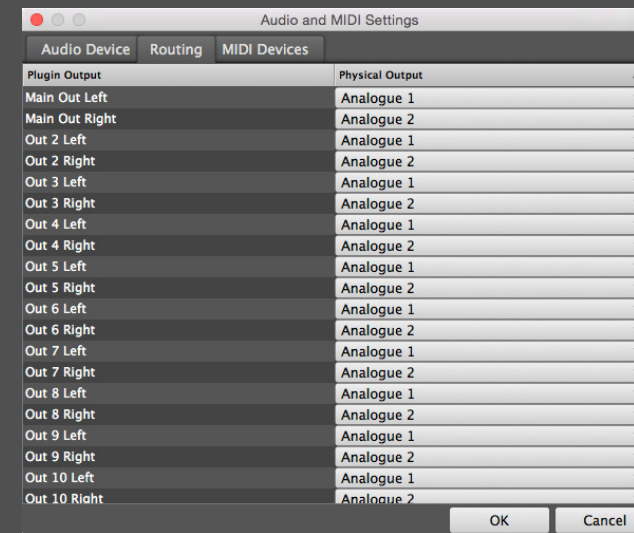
Audio and MIDI Settings

Audio Device | Routing | MIDI Devices

| Plugin Output | Physical Output |
|---|---|
| Main Out Left | Analogue 1 |
| Main Out Right | Analogue 2 |
| Out 2 Left | Analogue 1 |
| Out 2 Right | Analogue 2 |
| Out 3 Left | Analogue 1 |
| Out 3 Right | Analogue 2 |
| Out 4 Left | Analogue 1 |
| Out 4 Right | Analogue 2 |
| Out 5 Left | Analogue 1 |
| Out 5 Right | Analogue 2 |
| Out 6 Left | Analogue 1 |
| Out 6 Right | Analogue 2 |
| Out 7 Left | Analogue 1 |
| Out 7 Right | Analogue 2 |
| Out 8 Left | Analogue 1 |
| Out 8 Right | Analogue 2 |
| Out 9 Left | Analogue 1 |
| Out 9 Right | Analogue 2 |
| Out 10 Left | Analogue 1 |
| Out 10 Right | Analogue 2 |

OK | Cancel